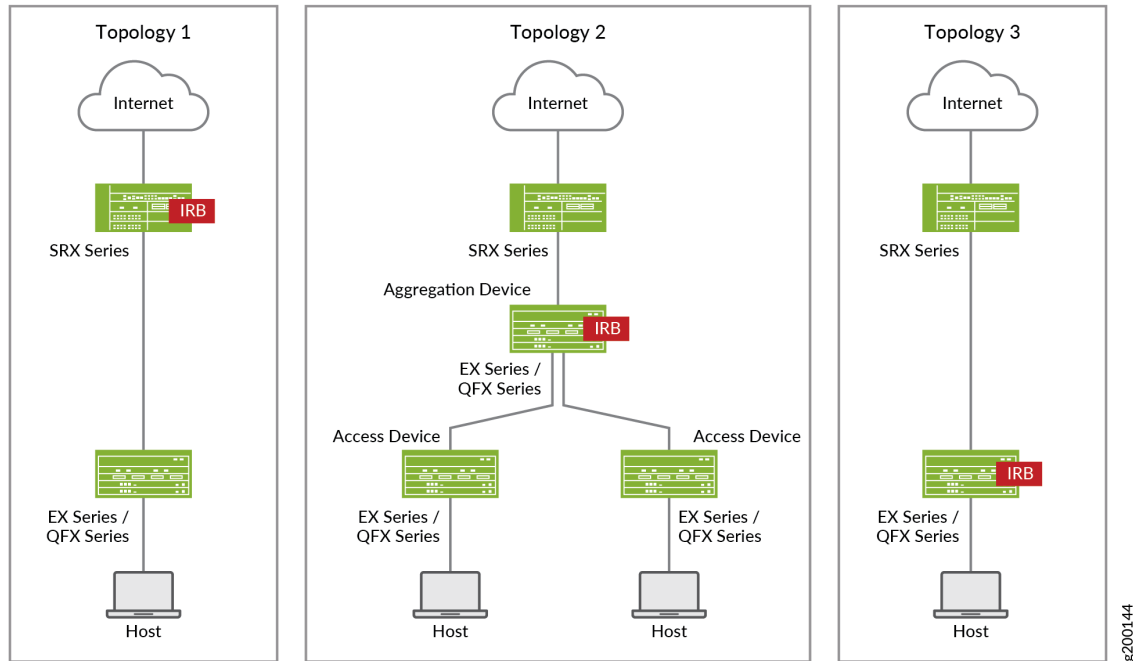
Topology 1

Internet

IRB

SRX Series

EX Series / QFX Series

Host

Topology 2

Internet

SRX Series

Aggregation Device

IRB

EX Series / QFX Series

Access Device

Access Device

EX Series / QFX Series

EX Series / QFX Series

Host

Host

Topology 3

Internet

SRX Series

IRB

EX Series / QFX Series

Host

g200144